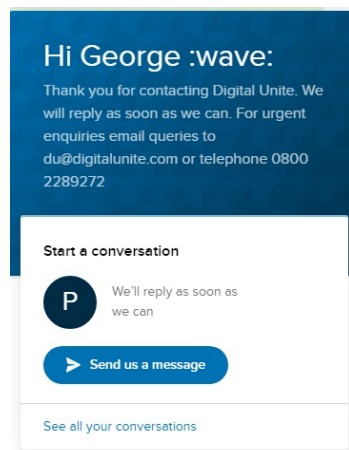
Hi George :wave:

Thank you for contacting Digital Unite. We will reply as soon as we can. For urgent enquiries email queries to du@digitalunite.com or telephone 0800 2289272

Start a conversation

P

We'll reply as soon as we can

Send us a message

See all your conversations